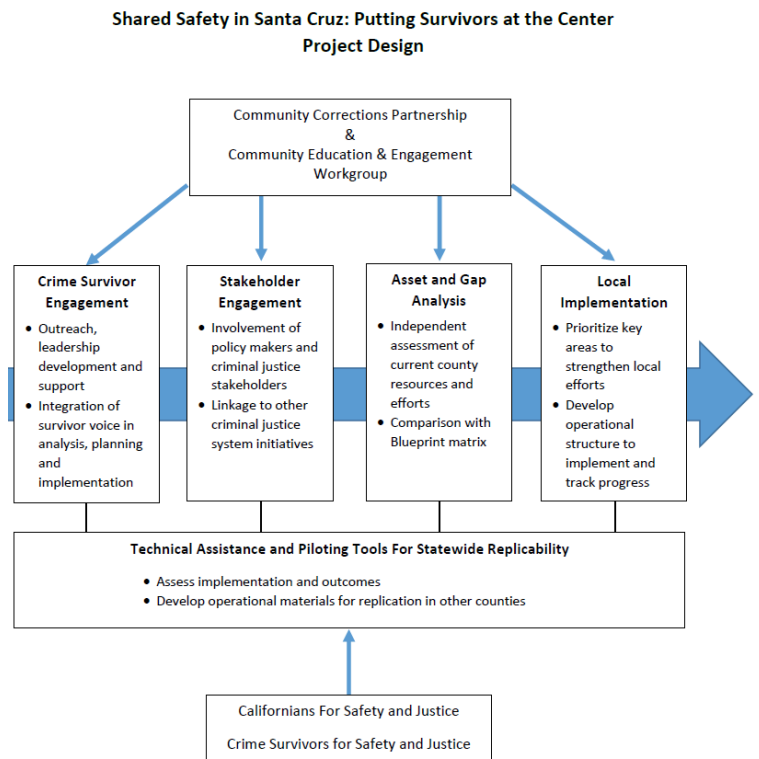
Shared Safety in Santa Cruz: Putting Survivors at the Center
Project Design

Community Corrections Partnership
&
Community Education & Engagement Workgroup

Crime Survivor Engagement
- Outreach, leadership development and support
- Integration of survivor voice in analysis, planning and implementation

Stakeholder Engagement
- Involvement of policy makers and criminal justice stakeholders
- Linkage to other criminal justice system initiatives

Asset and Gap Analysis
- Independent assessment of current county resources and efforts
- Comparison with Blueprint matrix

Local Implementation
- Prioritize key areas to strengthen local efforts
- Develop operational structure to implement and track progress

Technical Assistance and Piloting Tools For Statewide Replicability
- Assess implementation and outcomes
- Develop operational materials for replication in other counties

Californians For Safety and Justice

Crime Survivors for Safety and Justice